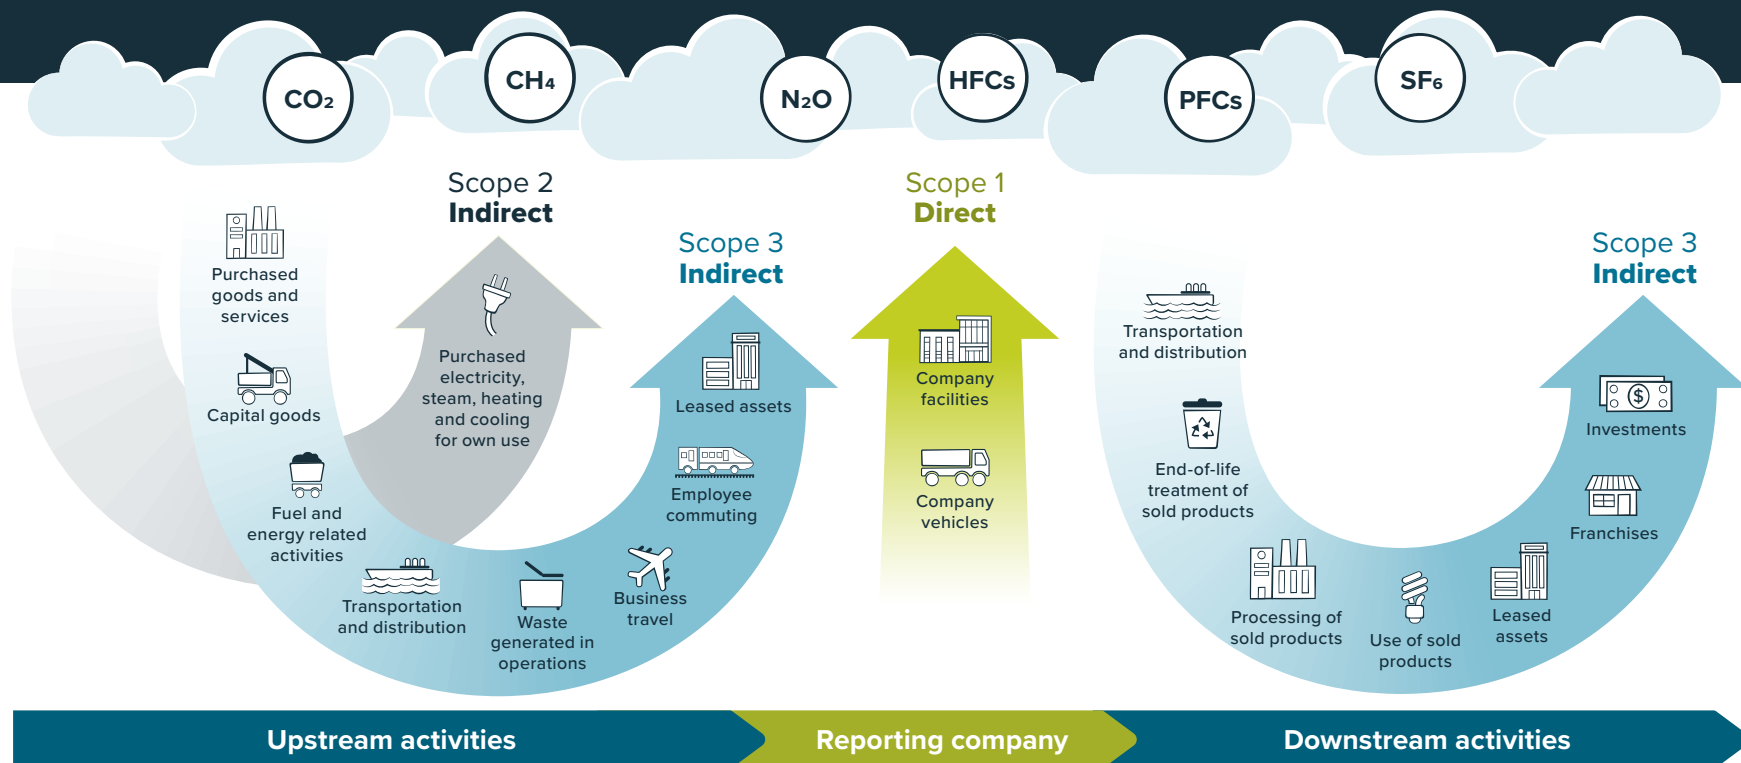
$CO_2$ $CH_4$ $N_2O$ HFCs PFCs $SF_6$

Scope 2
Indirect

Scope 3
Indirect

Scope 1
Direct

Scope 3
Indirect

Purchased goods and services

Capital goods

Fuel and energy related activities

Transportation and distribution

Waste generated in operations

Business travel

Employee commuting

Leased assets

Purchased electricity, steam, heating and cooling for own use

Company facilities

Company vehicles

Transportation and distribution

End-of-life treatment of sold products

Processing of sold products

Use of sold products

Leased assets

Franchises

Investments

Upstream activities

Reporting company

Downstream activities